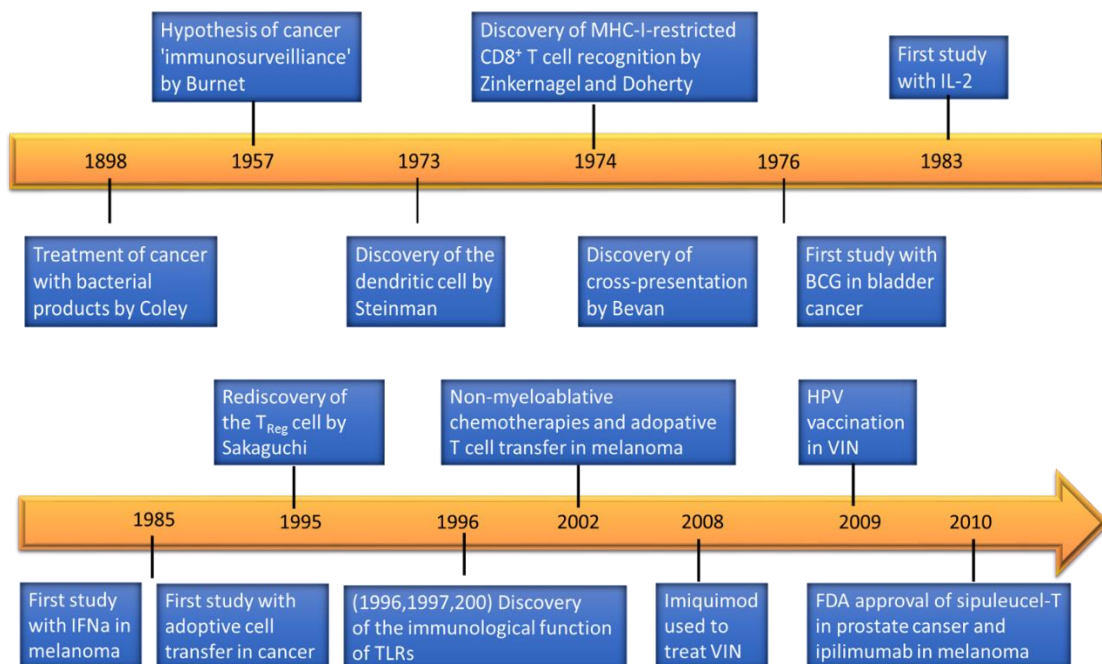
Hypothesis of cancer 'immunosurveilliance' by Burnet

Discovery of MHC-I-restricted CD8$^+$ T cell recognition by Zinkernagel and Doherty

First study with IL-2

1898

1957

1973

1974

1976

1983

Treatment of cancer with bacterial products by Coley

Discovery of the dendritic cell by Steinman

Discovery of cross-presentation by Bevan

First study with BCG in bladder cancer

Rediscovery of the $T_{Reg}$ cell by Sakaguchi

Non-myeloablative chemotherapies and adopative T cell transfer in melanoma

HPV vaccination in VIN

1985

1995

1996

2002

2008

2009

2010

First study with IFNa in melanoma

First study with adoptive cell transfer in cancer

(1996,1997,200) Discovery of the immunological function of TLRs

Imiquimod used to treat VIN

FDA approval of sipuleucel-T in prostate canser and ipilimumab in melanoma